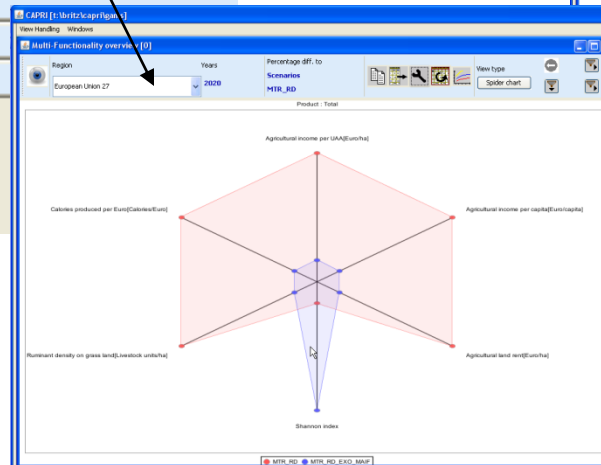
CAPRI [t:\britz\capri\gams]
View Handling Windows
Multi-Functionality overview [0]
Region
European Union 27
Years
2020
Percentage diff. to
Scenarios
MTR_RD
View type
Spider chart
Product : Total
Agricultural income per UAA[Euro/ha]
Calories produced per Euro[Calories/Euro]
Agricultural income per capita[Euro/capita]
Ruminant density on grass land[Livestock units/ha]
Agricultural land rent[Euro/ha]
Shannon index
MTR_RD MTR_RD_EXO_MAIF